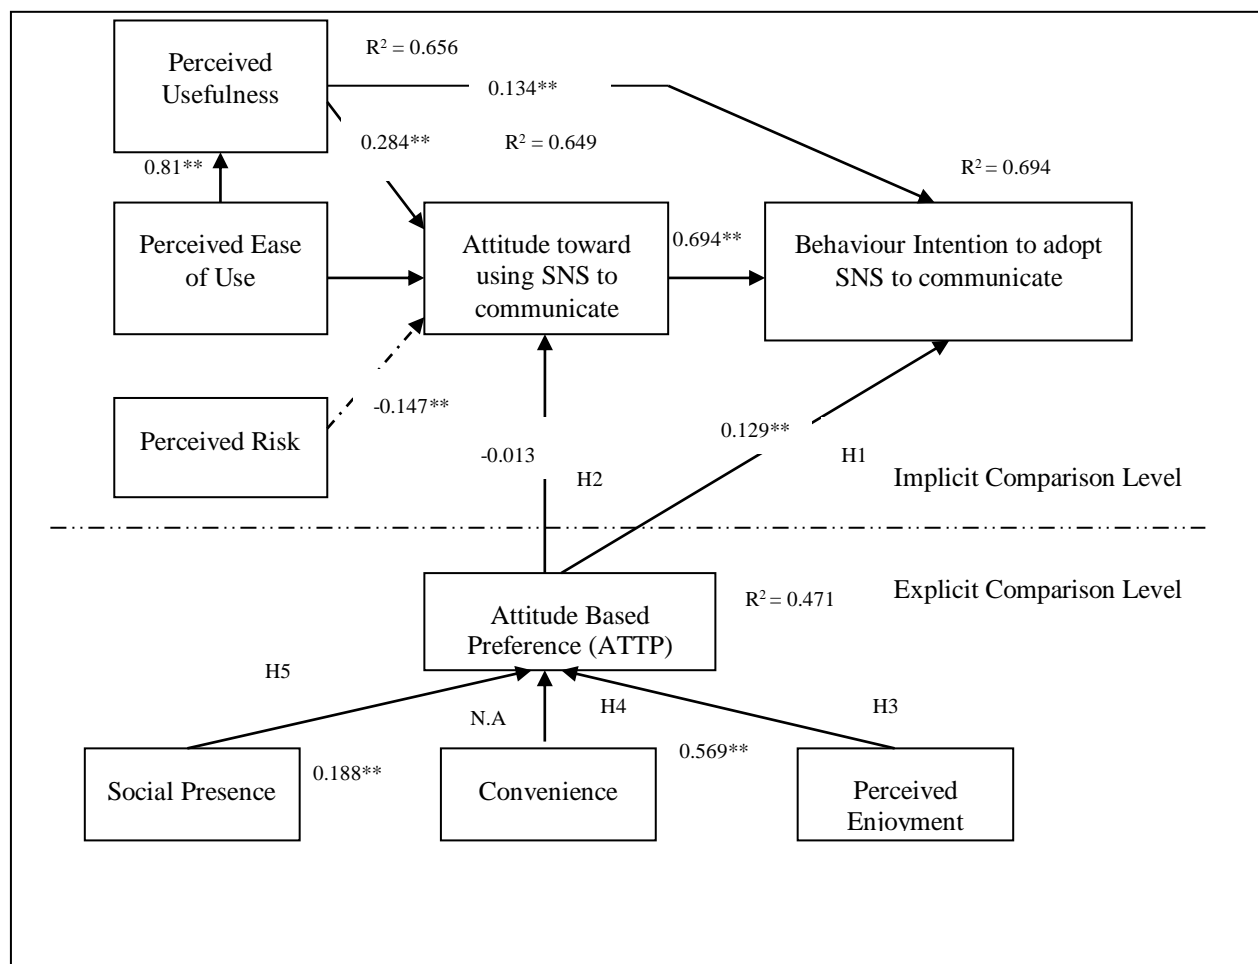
Perceived Usefulness

$R^2 = 0.656$

0.134**

0.284**

$R^2 = 0.649$

0.81**

$R^2 = 0.694$

Perceived Ease of Use

Attitude toward using SNS to communicate

0.694**

Behaviour Intention to adopt SNS to communicate

Perceived Risk

-0.147**

0.129**

-0.013

H2

H1

Implicit Comparison Level

Explicit Comparison Level

Attitude Based Preference (ATTP)

$R^2 = 0.471$

H5

N.A

H4

H3

0.569**

Social Presence

0.188**

Convenience

Perceived Enjoyment